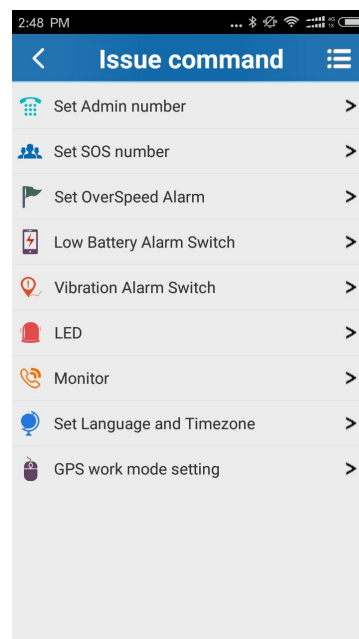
2:48 PM

<

Issue command

Set Admin number >

Set SOS number >

Set OverSpeed Alarm >

Low Battery Alarm Switch >

Vibration Alarm Switch >

LED >

Monitor >

Set Language and Timezone >

GPS work mode setting >